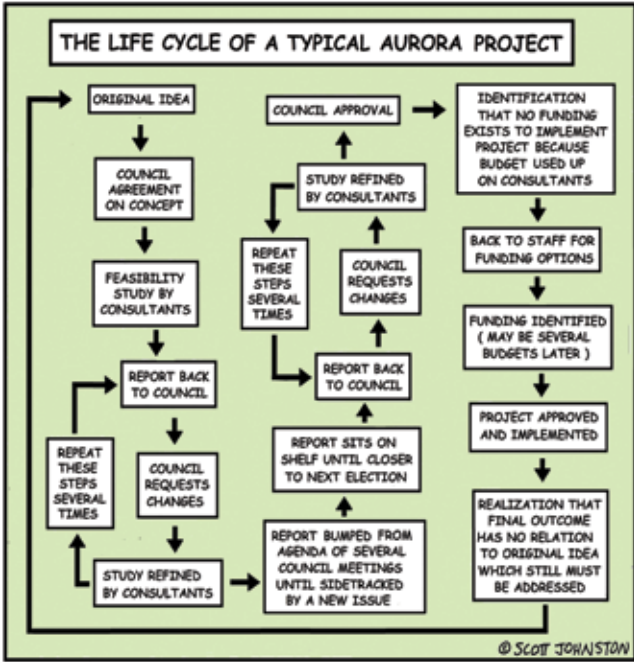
THE LIFE CYCLE OF A TYPICAL AURORA PROJECT

ORIGINAL IDEA

COUNCIL AGREEMENT ON CONCEPT

FEASIBILITY STUDY BY CONSULTANTS

REPORT BACK TO COUNCIL

COUNCIL REQUESTS CHANGES

STUDY REFINED BY CONSULTANTS

REPEAT THESE STEPS SEVERAL TIMES

REPORT BUMPED FROM AGENDA OF SEVERAL COUNCIL MEETINGS UNTIL SIDETRACKED BY A NEW ISSUE

REPORT SITS ON SHELF UNTIL CLOSER TO NEXT ELECTION

REPORT BACK TO COUNCIL

COUNCIL REQUESTS CHANGES

STUDY REFINED BY CONSULTANTS

REPEAT THESE STEPS SEVERAL TIMES

COUNCIL APPROVAL

IDENTIFICATION THAT NO FUNDING EXISTS TO IMPLEMENT PROJECT BECAUSE BUDGET USED UP ON CONSULTANTS

BACK TO STAFF FOR FUNDING OPTIONS

FUNDING IDENTIFIED ( MAY BE SEVERAL BUDGETS LATER )

PROJECT APPROVED AND IMPLEMENTED

REALIZATION THAT FINAL OUTCOME HAS NO RELATION TO ORIGINAL IDEA WHICH STILL MUST BE ADDRESSED

© SCOTT JOHNSTON